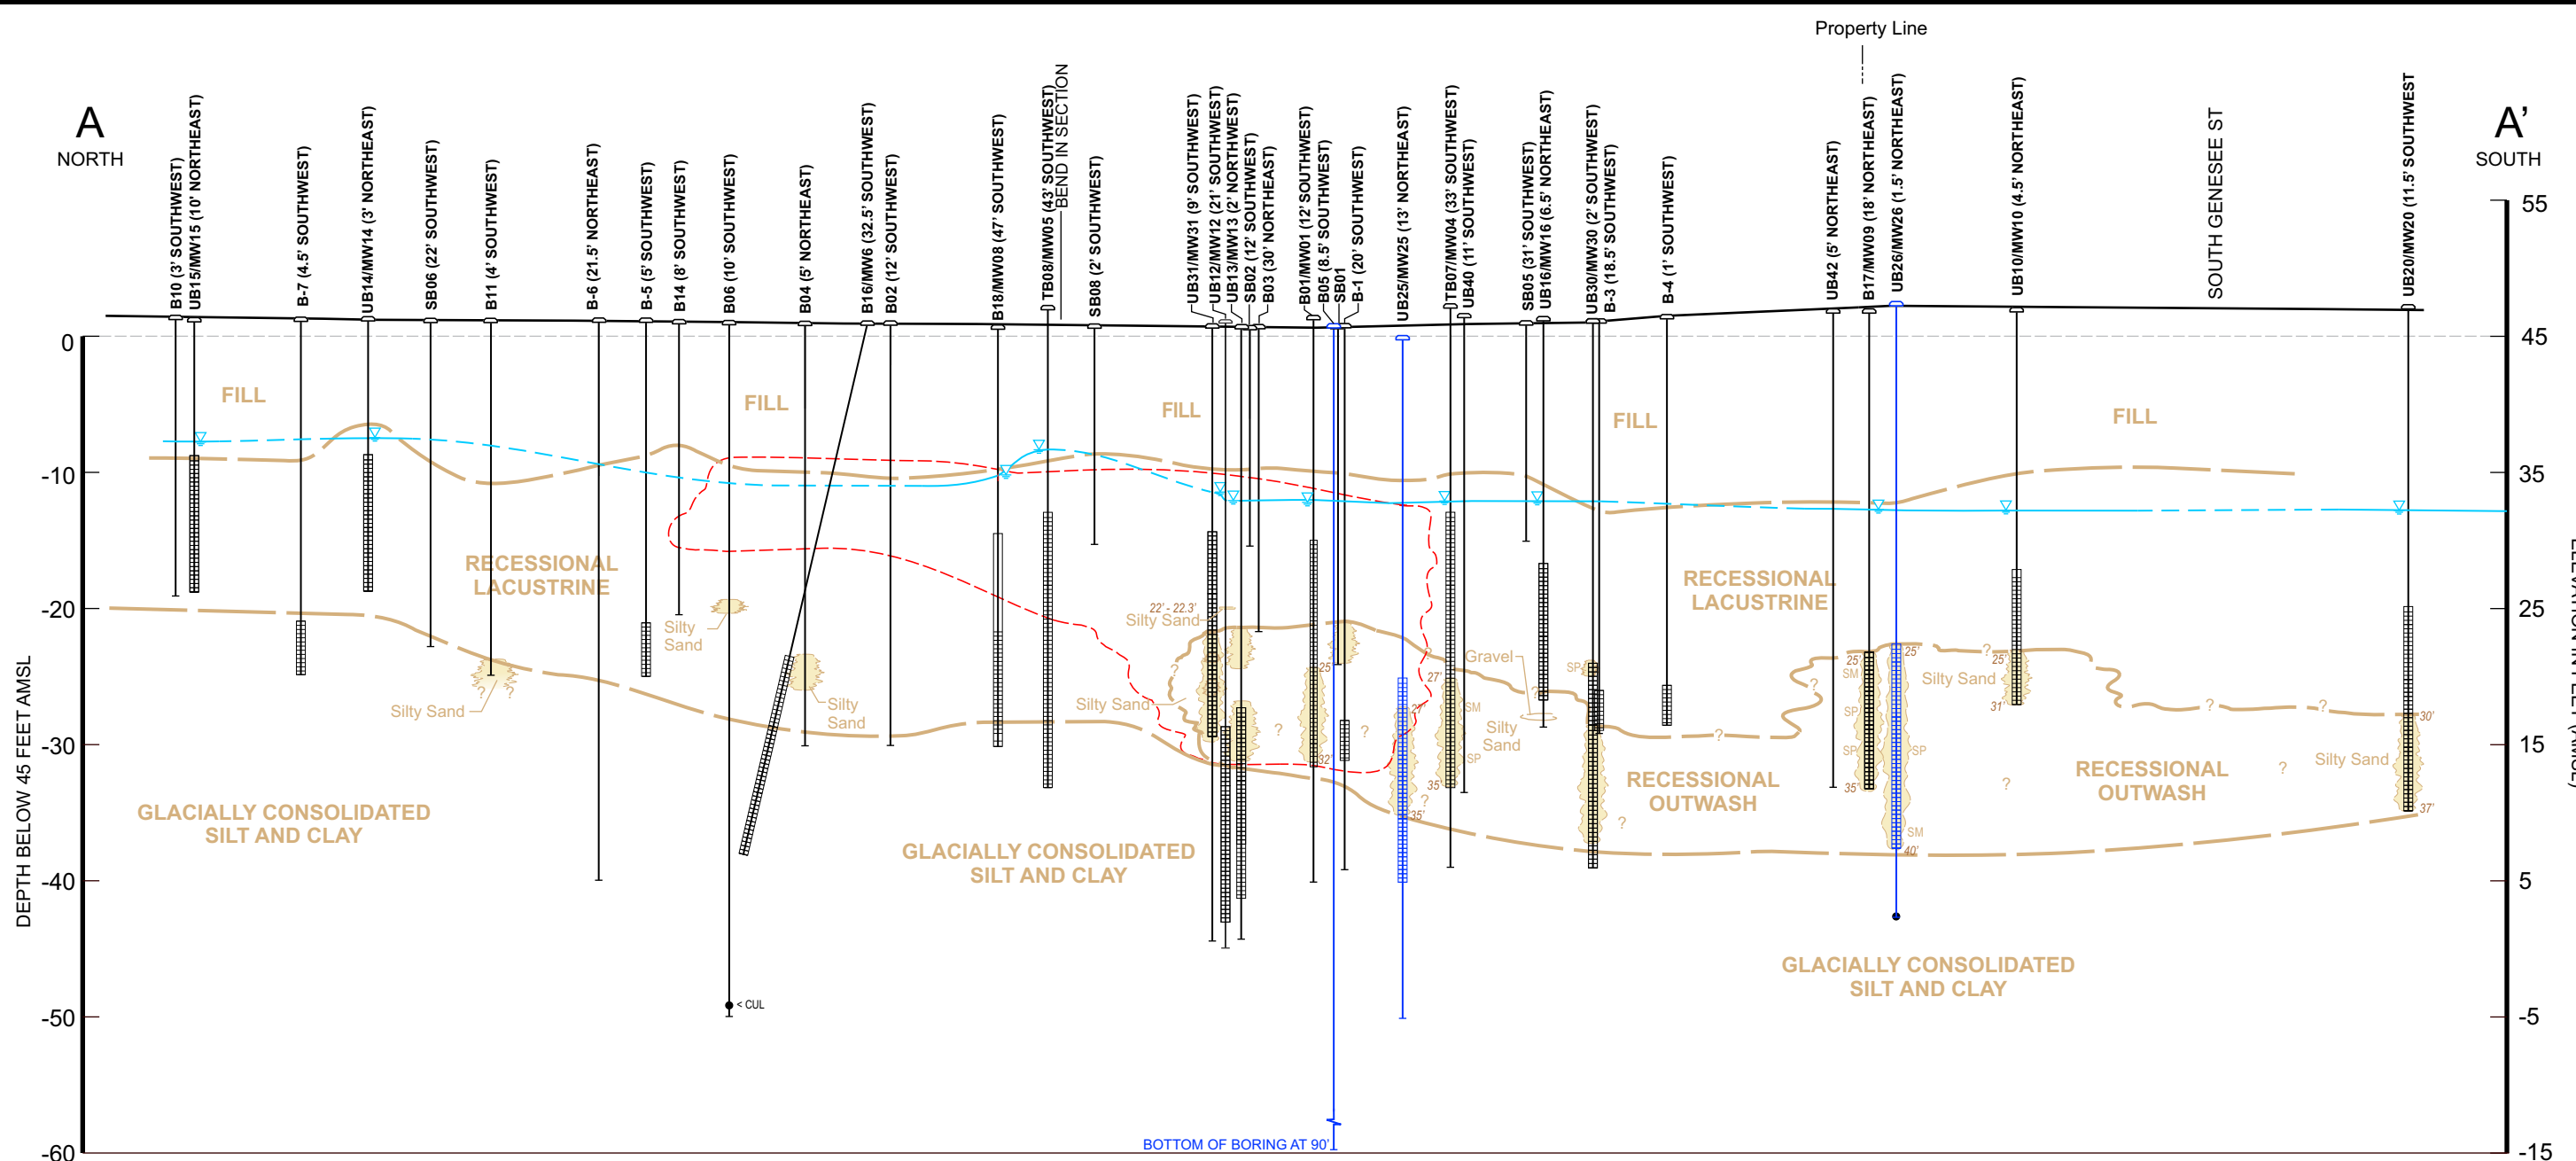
Property Line

A
NORTH

A'
SOUTH

B10 (3' SOUTHWEST)
UB15/MW15 (10' NORTHEAST)
B-7 (4.5' SOUTHWEST)
UB14/MW14 (3' NORTHEAST)
SB06 (22' SOUTHWEST)
B11 (4' SOUTHWEST)
B-6 (21.5' NORTHEAST)
B-5 (5' SOUTHWEST)
B14 (8' SOUTHWEST)
B06 (10' SOUTHWEST)
B04 (5' NORTHEAST)
B16/MW6 (32.5' SOUTHWEST)
B02 (12' SOUTHWEST)
B18/MW08 (47' SOUTHWEST)
TB08/MW05 (43' SOUTHWEST)
BEND IN SECTION
SB08 (2' SOUTHWEST)
UB31/MW31 (9' SOUTHWEST)
UB12/MW12 (21' SOUTHWEST)
UB13/MW13 (2' NORTHWEST)
SB02 (12' SOUTHWEST)
B03 (30' NORTHEAST)
B01/MW01 (12' SOUTHWEST)
B05 (8.5' SOUTHWEST)
SB01
B-1 (20' SOUTHWEST)
UB25/MW25 (13' NORTHEAST)
TB07/MW04 (33' SOUTHWEST)
UB40 (11' SOUTHWEST)
SB05 (31' SOUTHWEST)
UB16/MW16 (6.5' NORTHEAST)
UB30/MW30 (2' SOUTHWEST)
B-3 (18.5' SOUTHWEST)
B-4 (1' SOUTHWEST)
UB42 (5' NORTHEAST)
B17/MW09 (18' NORTHEAST)
UB26/MW26 (1.5' NORTHEAST)
UB10/MW10 (4.5' NORTHEAST)
SOUTH GENESEE ST
UB20/MW20 (11.5' SOUTHWEST)

0
-10
-20
-30
-40
-50
-60
DEPTH BELOW 45 FEET AMSL

55
45
35
25
15
5
-5
-15
ELEVATION (FT AMSL)

FILL
FILL
FILL
FILL
FILL
RECESSIONAL LACUSTRINE
RECESSIONAL LACUSTRINE
Silty Sand
Silty Sand
Silty Sand
22' - 22.3'
Silty Sand
Silty Sand
Silty Sand
Silty Sand
Silty Sand
Gravel
Silty Sand
SP
SM
25'
27'
25'
32'
35'
35'
40'
31'
30'
37'
RECESSIONAL OUTWASH
RECESSIONAL OUTWASH
GLACIALLY CONSOLIDATED SILT AND CLAY
GLACIALLY CONSOLIDATED SILT AND CLAY
GLACIALLY CONSOLIDATED SILT AND CLAY
< CUL
BOTTOM OF BORING AT 90'
?